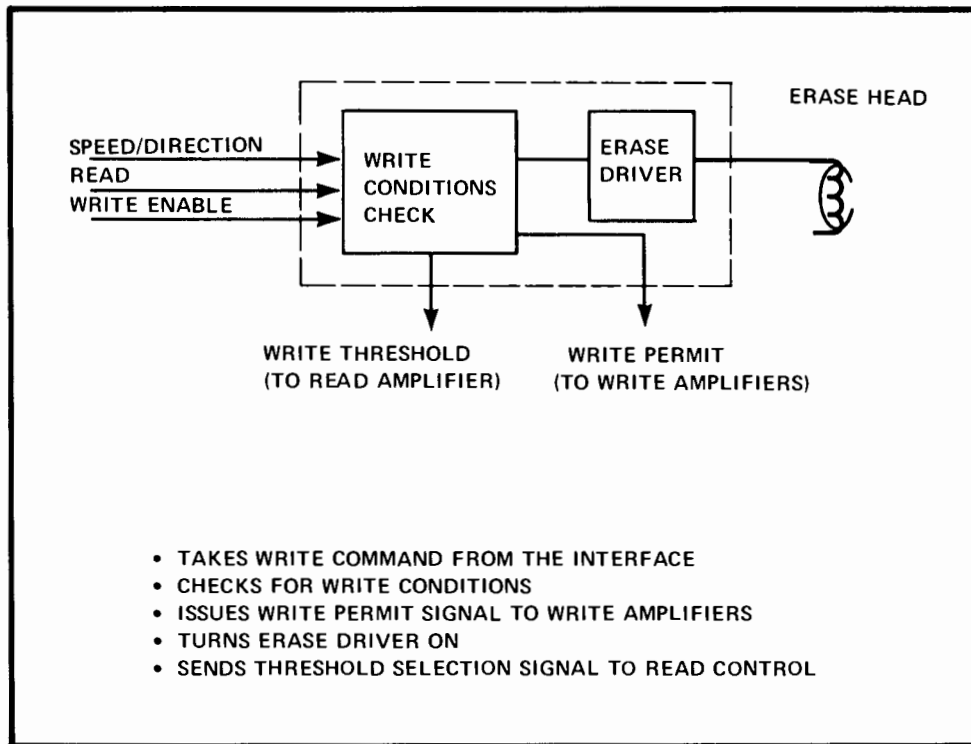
ERASE HEAD

SPEED/DIRECTION
READ
WRITE ENABLE

WRITE CONDITIONS CHECK

ERASE DRIVER

WRITE THRESHOLD (TO READ AMPLIFIER)

WRITE PERMIT (TO WRITE AMPLIFIERS)

• TAKES WRITE COMMAND FROM THE INTERFACE
• CHECKS FOR WRITE CONDITIONS
• ISSUES WRITE PERMIT SIGNAL TO WRITE AMPLIFIERS
• TURNS ERASE DRIVER ON
• SENDS THRESHOLD SELECTION SIGNAL TO READ CONTROL